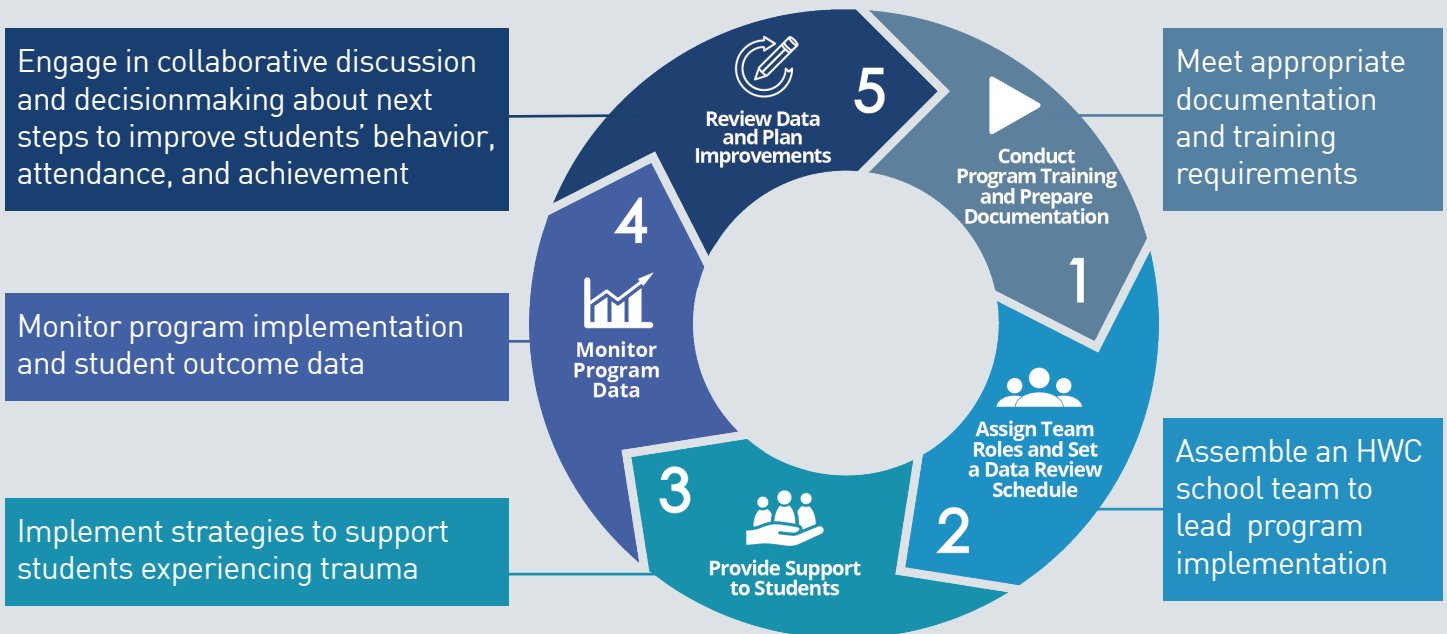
Engage in collaborative discussion and decisionmaking about next steps to improve students' behavior, attendance, and achievement

5

Review Data and Plan Improvements

Meet appropriate documentation and training requirements

Conduct Program Training and Prepare Documentation

1

4

Monitor Program Data

Monitor program implementation and student outcome data

Assign Team Roles and Set a Data Review Schedule

2

Assemble an HWC school team to lead program implementation

3

Provide Support to Students

Implement strategies to support students experiencing trauma